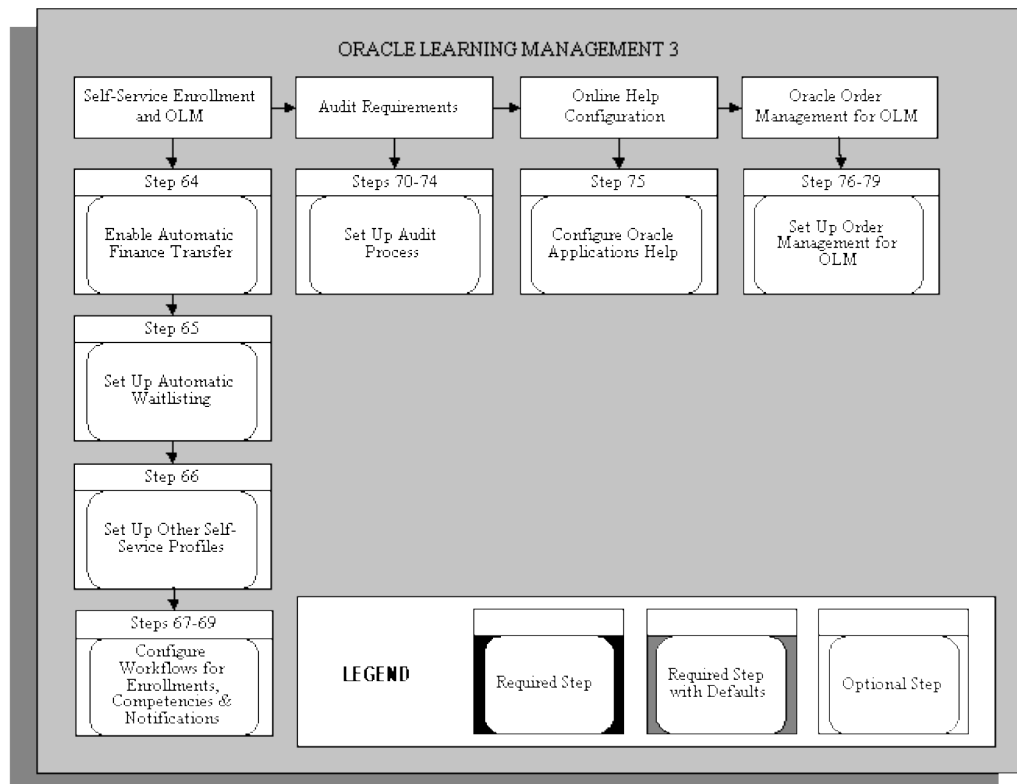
ORACLE LEARNING MANAGEMENT 3

Self-Service Enrollment and OLM

Audit Requirements

Online Help Configuration

Oracle Order Management for OLM

Step 64

Enable Automatic Finance Transfer

Steps 70-74

Set Up Audit Process

Step 75

Configure Oracle Applications Help

Step 76-79

Set Up Order Management for OLM

Step 65

Set Up Automatic Waitlisting

Step 66

Set Up Other Self-Sevice Profiles

Steps 67-69

Configure Workflows for Enrollments, Competencies & Notifications

LEGEND

Required Step

Required Step with Defaults

Optional Step